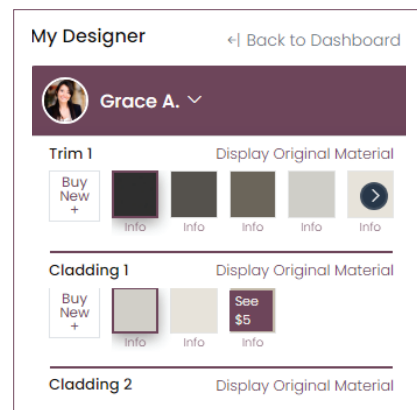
My Designer

← Back to Dashboard

Grace A.

Trim 1

Display Original Material

Buy New +

Info Info Info Info Info

Cladding 1

Display Original Material

Buy New +

Info Info

See $5

Info

Cladding 2

Display Original Material